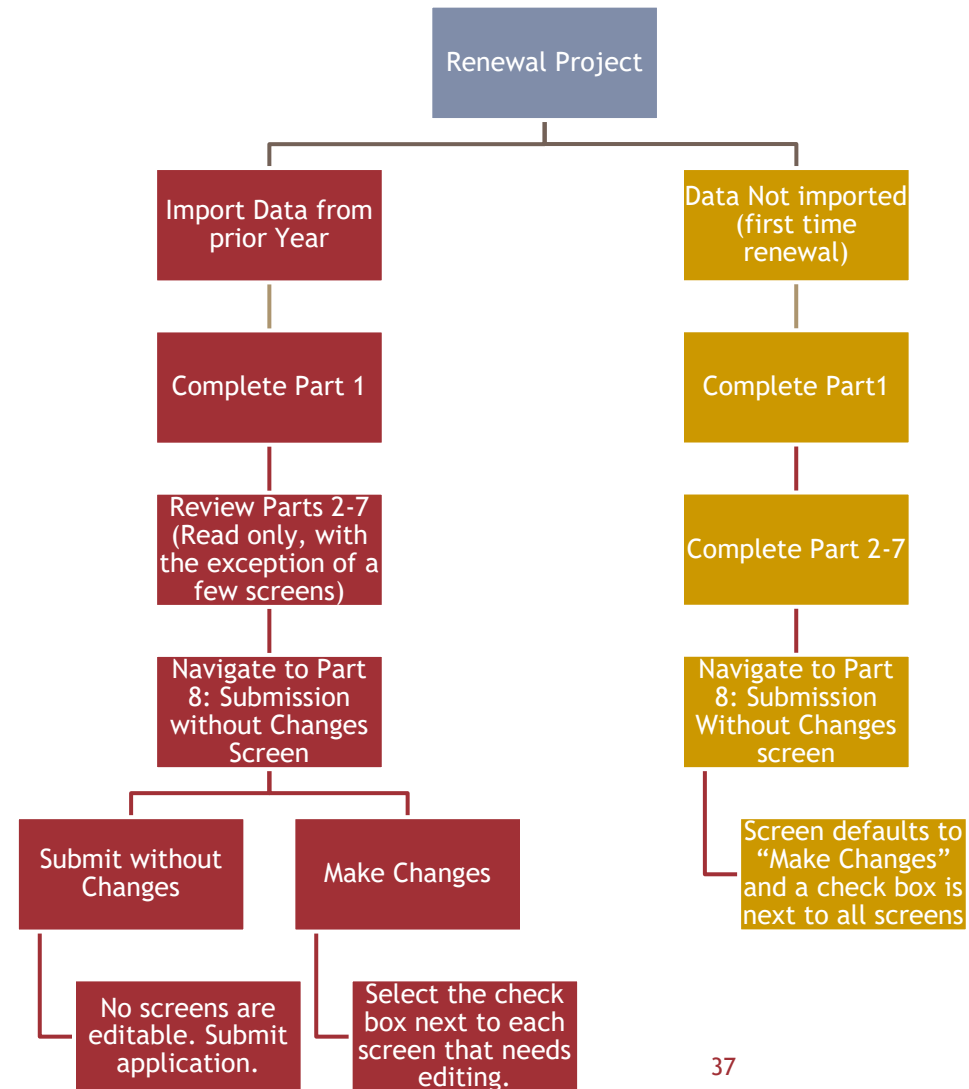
Renewal Project

Import Data from prior Year

Complete Part 1

Review Parts 2-7 (Read only, with the exception of a few screens)

Navigate to Part 8: Submission without Changes Screen

Submit without Changes

No screens are editable. Submit application.

Make Changes

Select the check box next to each screen that needs editing.

Data Not imported (first time renewal)

Complete Part1

Complete Part 2-7

Navigate to Part 8: Submission Without Changes screen

Screen defaults to "Make Changes" and a check box is next to all screens

37